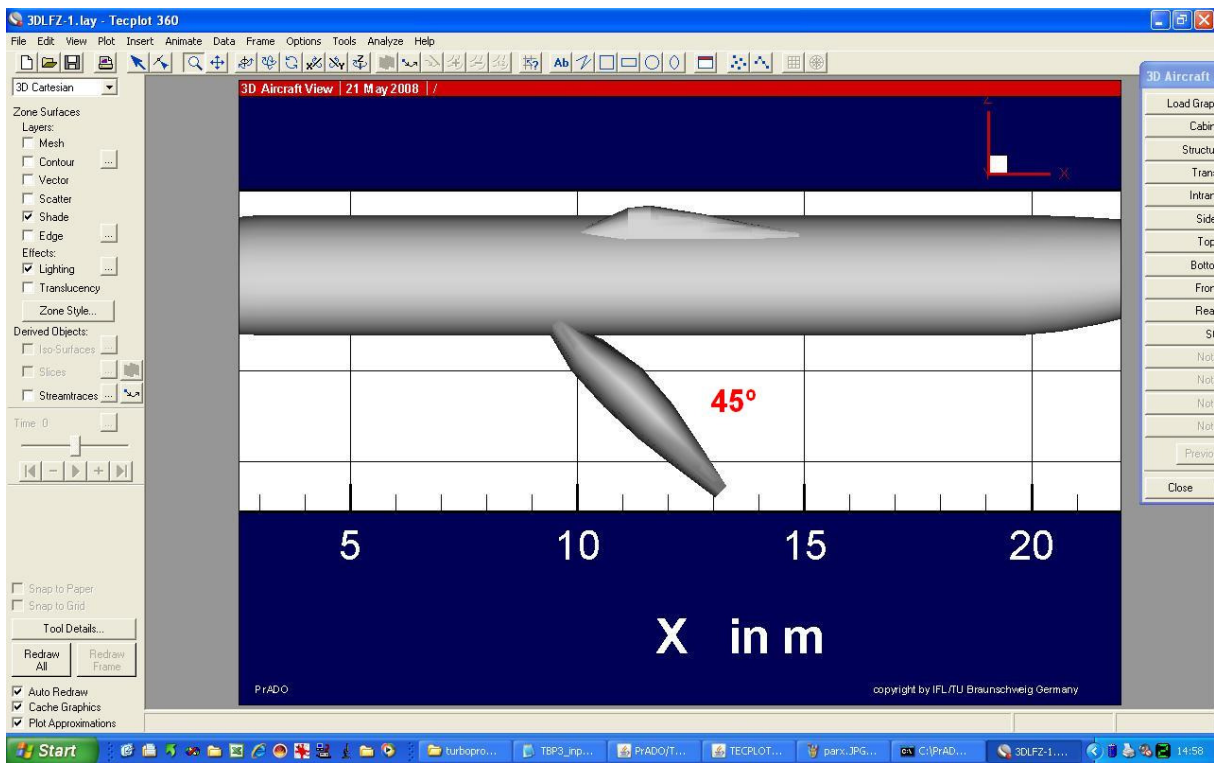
3DLFZ-1.lay - Tecplot 360

File Edit View Plot Insert Animate Data Frame Options Tools Analyze Help

3D Cartesian

Zone Surfaces
Layers:
Mesh
Contour
Vector
Scatter
Shade
Edge
Effects:
Lighting
Translucency
Zone Style...
Derived Objects:
Iso-Surfaces
Slices
Streamtraces
Time 0

Snap to Paper
Snap to Grid
Tool Details...
Redraw All
Redraw Frame
Auto Redraw
Cache Graphics
Plot Approximations

3D Aircraft View | 21 May 2008 | /

Z
X

45°

5
10
15
20

X in m

PrADO
copyright by IFL/TU Braunschweig Germany

3D Aircraft
Load Grap
Cabi
Structu
Trans
Intrar
Side
Top
Botto
Fror
Rea
St
Not
Not
Not
Not
Previo
Close

Start
turbopro...
TBP3_inp...
PrADO/T...
TECPLOT...
parx.JPG...
C:\PrAD...
3DLFZ-1....
14:58